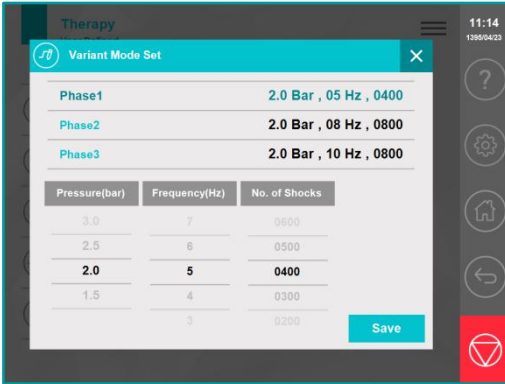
Therapy

11:14
1395/04/23

Variant Mode Set

Phase1 2.0 Bar , 05 Hz , 0400
Phase2 2.0 Bar , 08 Hz , 0800
Phase3 2.0 Bar , 10 Hz , 0800

| Pressure(bar) | Frequency(Hz) | No. of Shocks |
|---|---|---|
| 3.0 | 7 | 0600 |
| 2.5 | 6 | 0500 |
| 2.0 | 5 | 0400 |
| 1.5 | 4 | 0300 |
| | 3 | 0200 |

Save